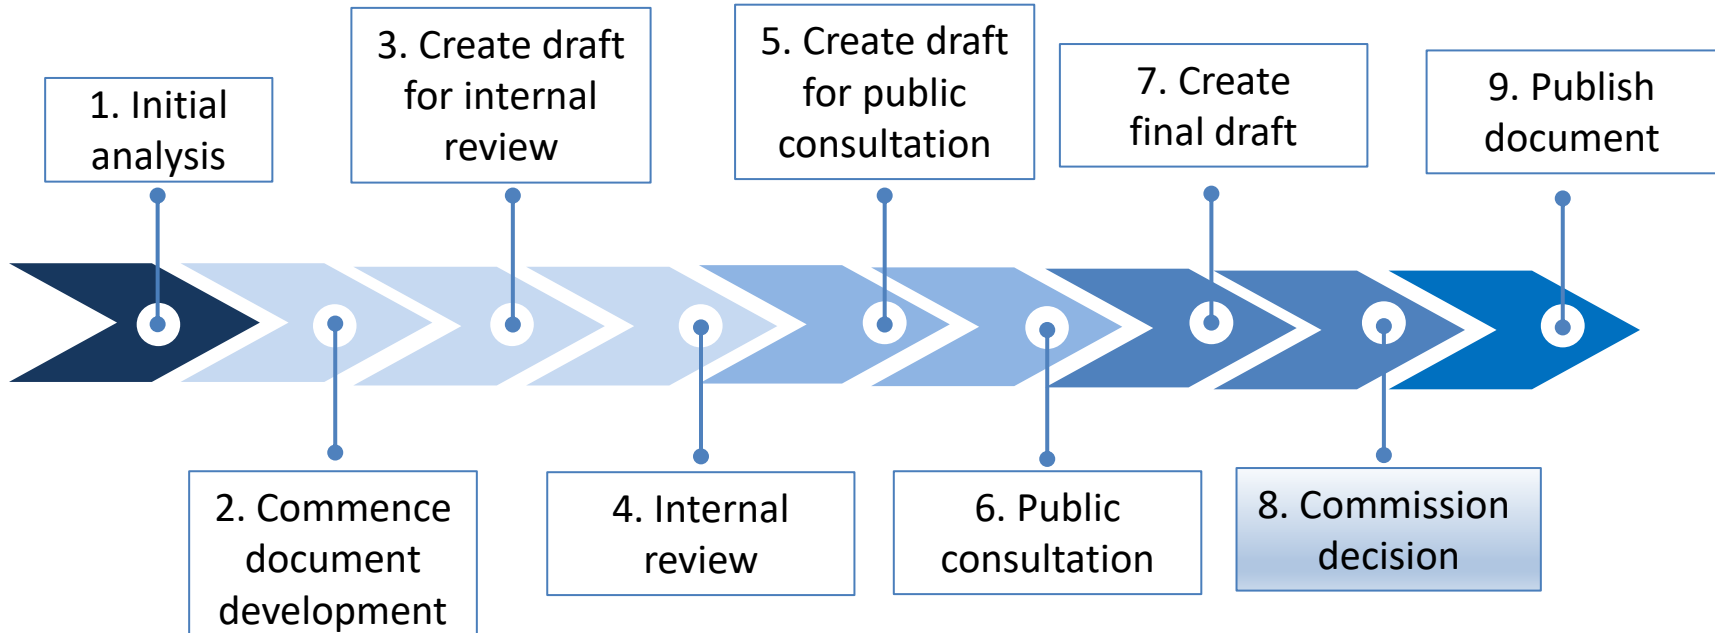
1. Initial analysis

2. Commence document development

3. Create draft for internal review

4. Internal review

5. Create draft for public consultation

6. Public consultation

7. Create final draft

8. Commission decision

9. Publish document